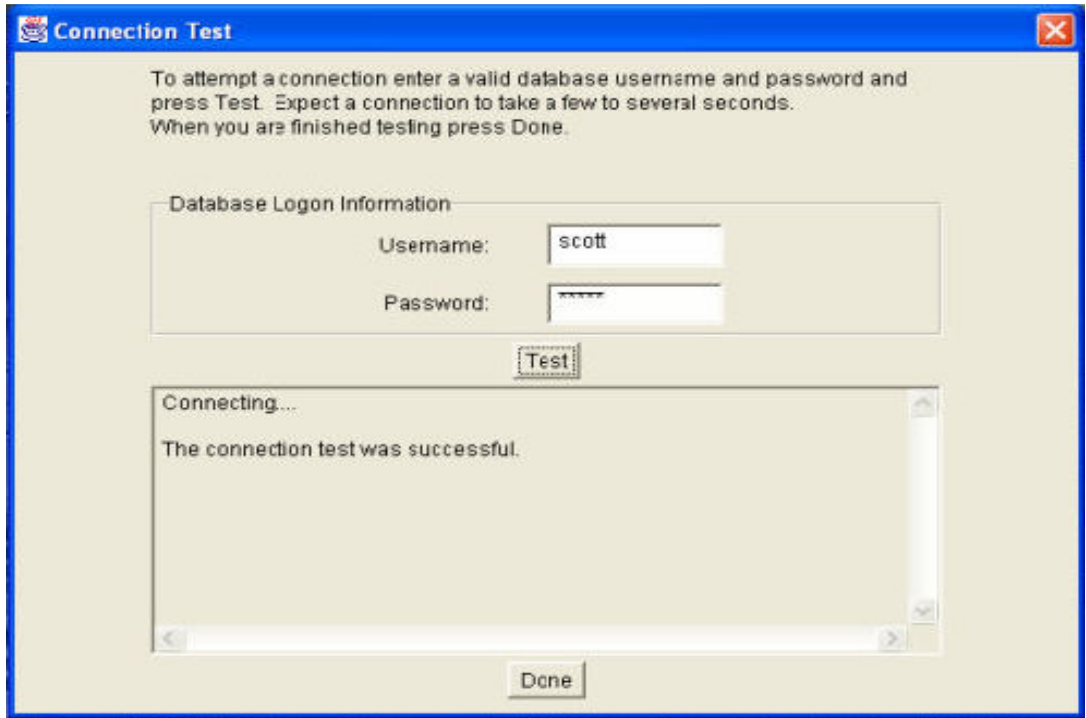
Connection Test

To attempt a connection enter a valid database username and password and press Test. Expect a connection to take a few to several seconds.
When you are finished testing press Done.

Database Logon Information

Username: scott

Password: *****

Test

Connecting....

The connection test was successful.

Done